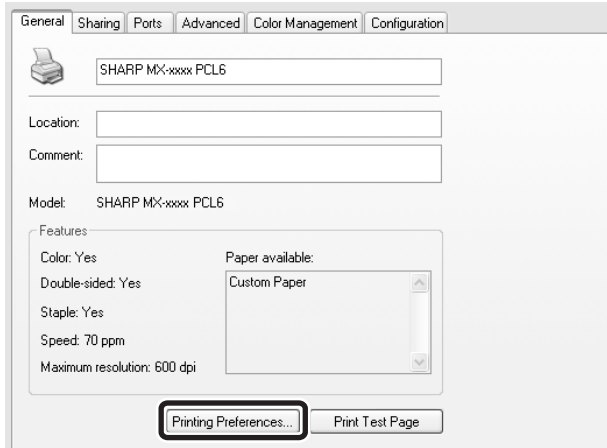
General Sharing Ports Advanced Color Management Configuration

SHARP MX-xxxx PCL6

Location:

Comment:

Model: SHARP MX-xxxx PCL6

Features

Color: Yes

Double-sided: Yes

Staple: Yes

Speed: 70 ppm

Maximum resolution: 600 dpi

Paper available:

Custom Paper

Printing Preferences...

Print Test Page